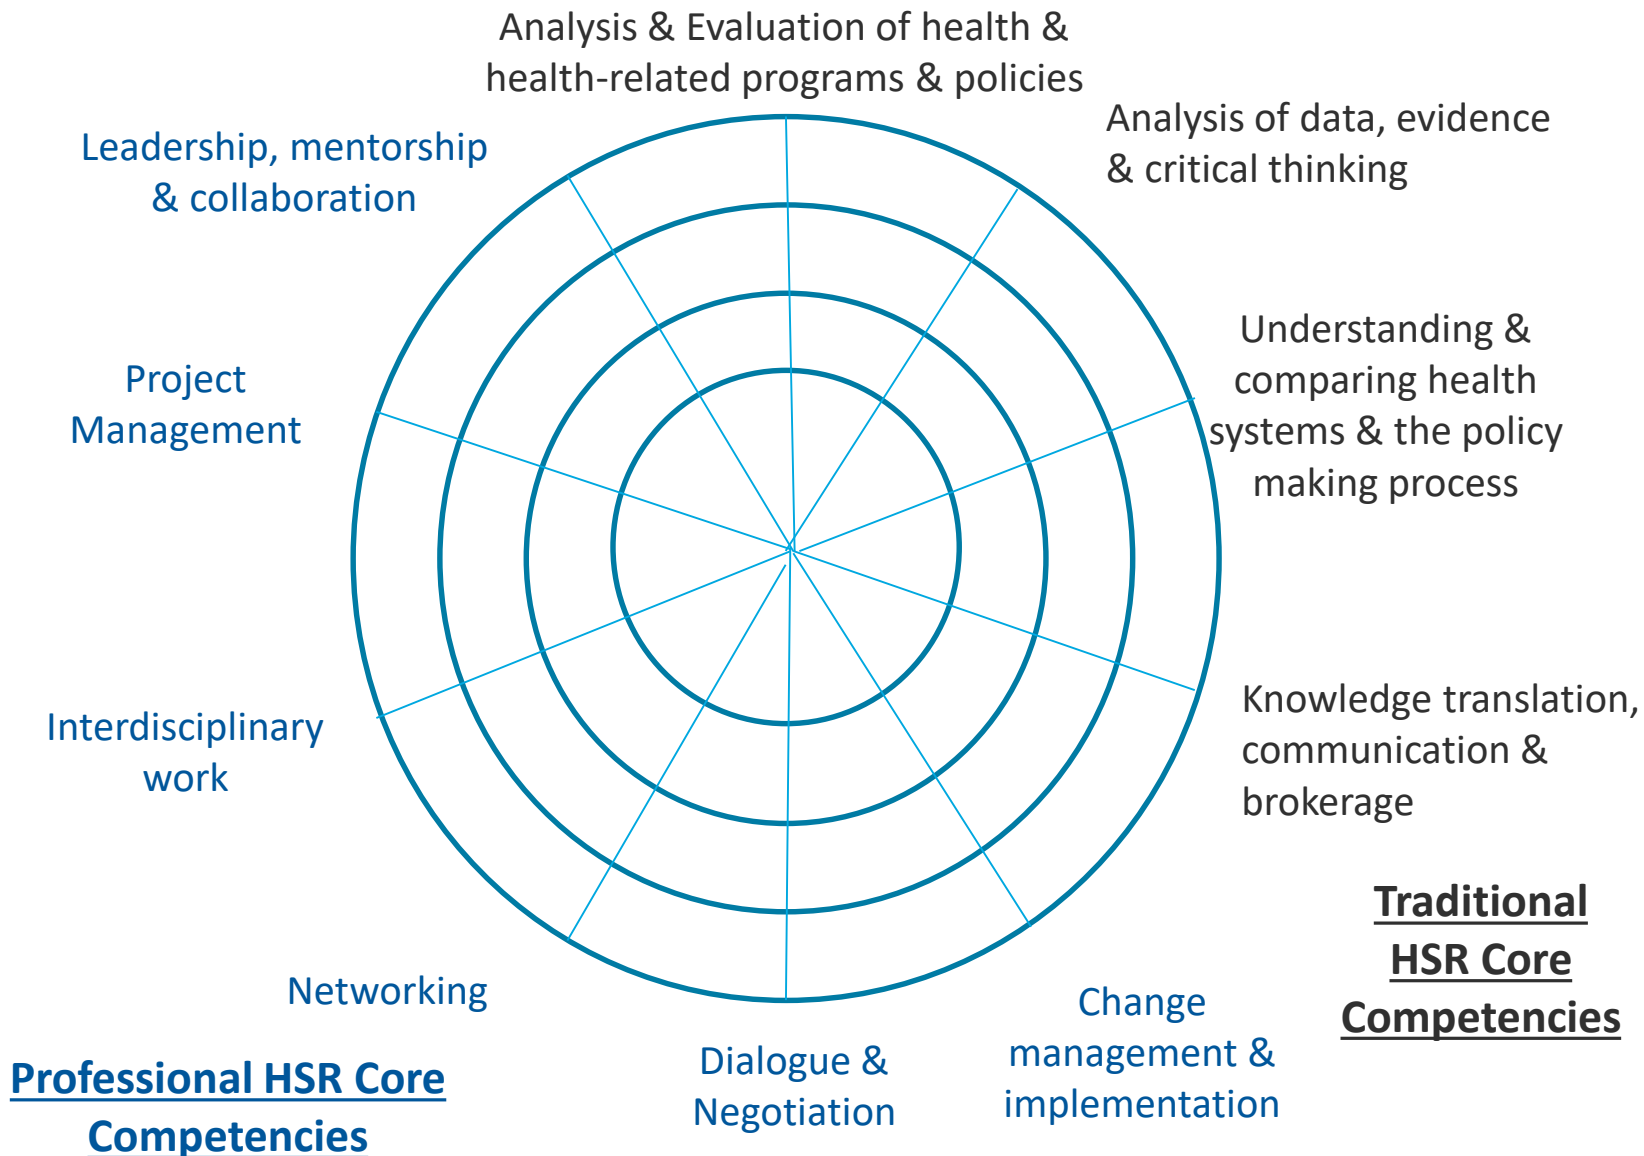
Analysis & Evaluation of health & health-related programs & policies

Analysis of data, evidence & critical thinking

Understanding & comparing health systems & the policy making process

Knowledge translation, communication & brokerage

Traditional HSR Core Competencies

Change management & implementation

Dialogue & Negotiation

Networking

Interdisciplinary work

Project Management

Leadership, mentorship & collaboration

Professional HSR Core Competencies